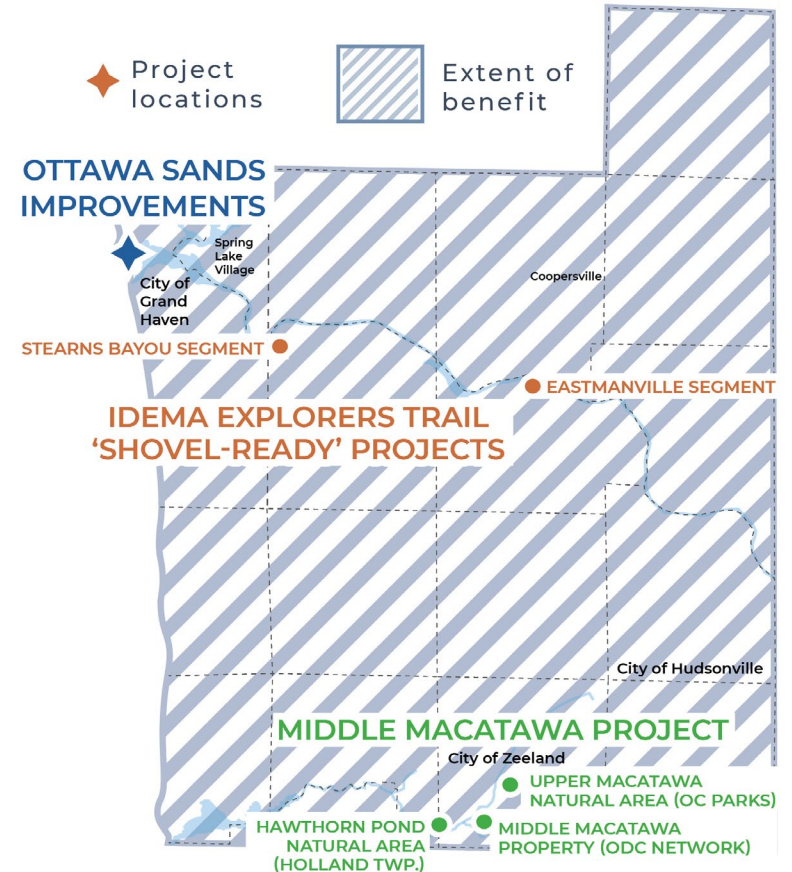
Project locations

Extent of benefit

OTTAWA SANDS IMPROVEMENTS

Spring Lake Village

City of Grand Haven

Coopersville

STEARNS BAYOU SEGMENT

EASTMANVILLE SEGMENT

IDEMA EXPLORERS TRAIL 'SHOVEL-READY' PROJECTS

City of Hudsonville

MIDDLE MACATAWA PROJECT

City of Zeeland

UPPER MACATAWA NATURAL AREA (OC PARKS)

HAWTHORN POND NATURAL AREA (HOLLAND TWP.)

MIDDLE MACATAWA PROPERTY (ODC NETWORK)